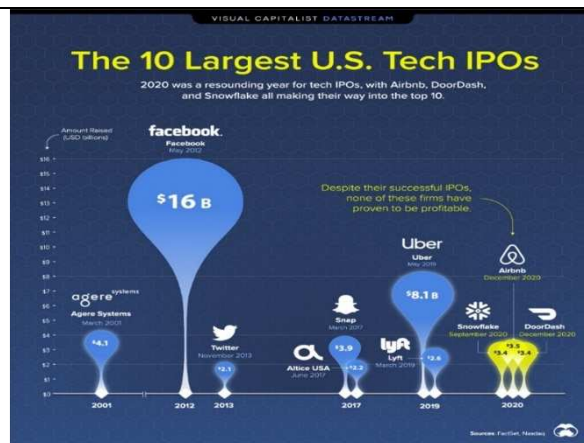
VISUAL CAPITALIST DATASTREAM

The 10 Largest U.S. Tech IPOs

2020 was a resounding year for tech IPOs, with Airbnb, DoorDash, and Snowflake all making their way into the top 10.

Amount Raised (USD billions)

$16
$15
$14
$13
$12
$11
$10
$9
$8
$7
$6
$5
$4
$3
$2
$1
$0

facebook
Facebook
May 2012

$16 B

Despite their successful IPOs, none of these firms have proven to be profitable.

agere systems
Agere Systems
March 2001

$4.1

Twitter
November 2013

$2.1

Snap
March 2017

$3.9

Altice USA
June 2017

$2.2

Uber
Uber
May 2019

$8.1 B

lyft
Lyft
March 2019

$2.6

Airbnb
December 2020

Snowflake
September 2020

DoorDash
December 2020

$3.5
$3.4
$3.4

2001
2012
2013
2017
2019
2020

Sources: FactSet, Nasdaq